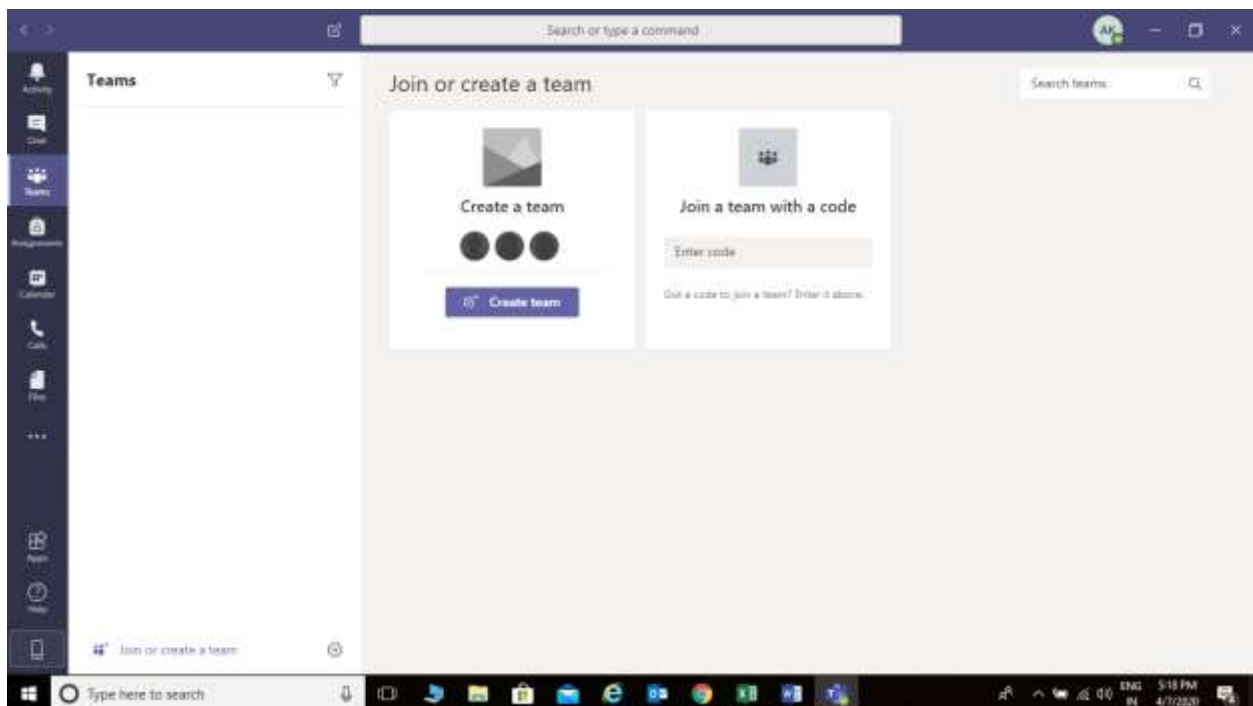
Search or type a command

AK

Activity
Chat
Teams
Assignments
Calendar
Calls
Files
...
Apps
Help

Teams

Join or create a team

Join or create a team

Search teams

Create a team

Create team

Join a team with a code

Enter code

Got a code to join a team? Enter it above.

Type here to search

ENG IN 5:18 PM 4/7/2020